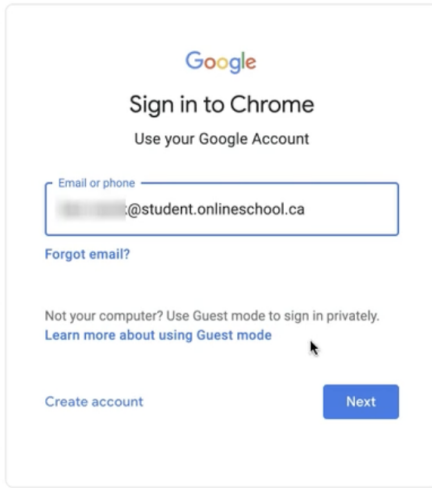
Google

Sign in to Chrome

Use your Google Account

Email or phone

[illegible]@student.onlineschool.ca

Forgot email?

Not your computer? Use Guest mode to sign in privately.
Learn more about using Guest mode

Create account

Next